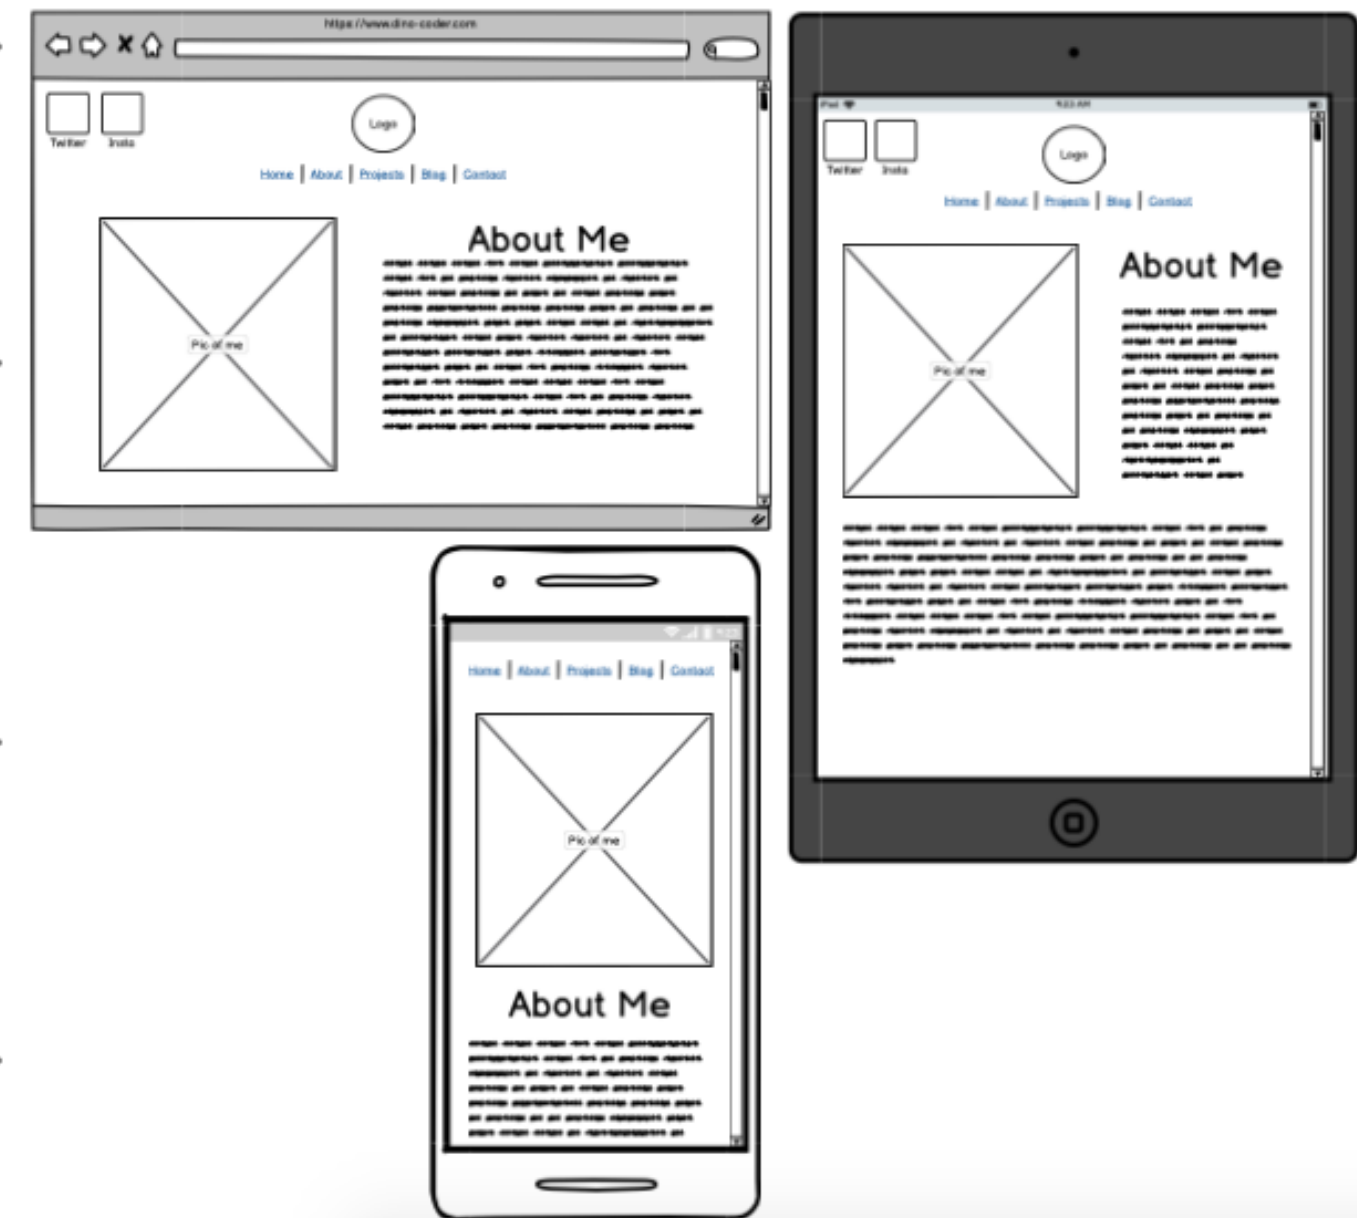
https://www.dino-coder.com

Twitter Insta

Logo

Home | About | Projects | Blog | Contact

Pic of me

About Me

iPad 9:23 AM

Twitter Insta

Logo

Home | About | Projects | Blog | Contact

About Me

Pic of me

Home | About | Projects | Blog | Contact

Pic of me

About Me